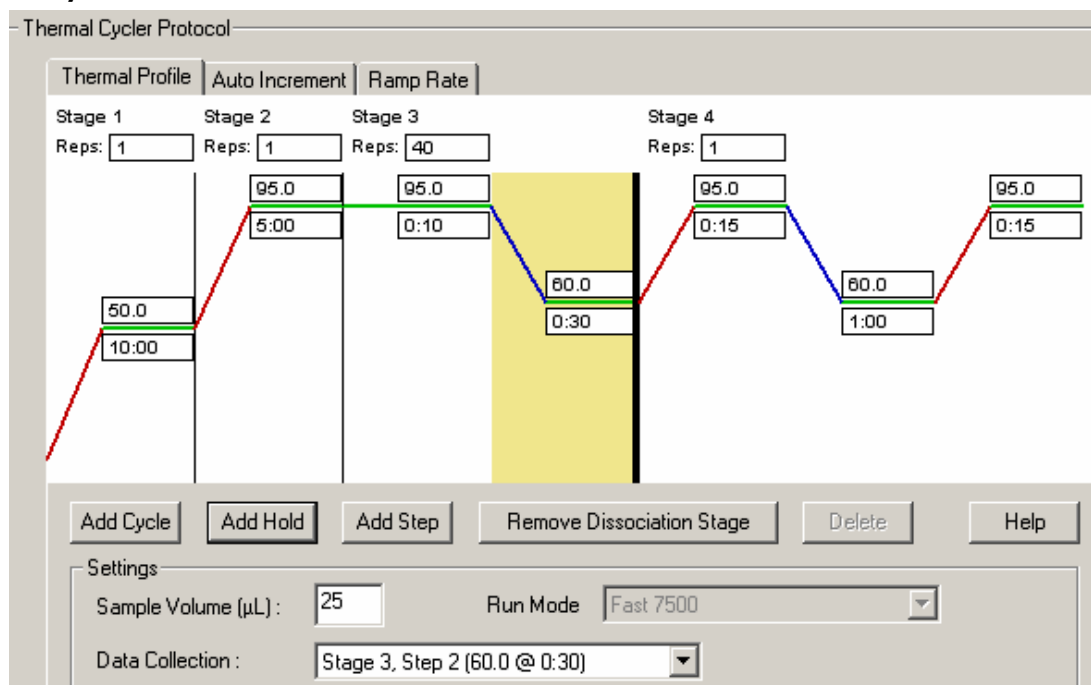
Thermal Cycler Protocol

Thermal Profile | Auto Increment | Ramp Rate

Stage 1
Reps: 1

Stage 2
Reps: 1

Stage 3
Reps: 40

Stage 4
Reps: 1

50.0
10:00

95.0
5:00

95.0
0:10

60.0
0:30

95.0
0:15

60.0
1:00

95.0
0:15

Add Cycle | Add Hold | Add Step | Remove Dissociation Stage | Delete | Help

Settings

Sample Volume (µL) : 25

Run Mode Fast 7500

Data Collection : Stage 3, Step 2 (60.0 @ 0:30)